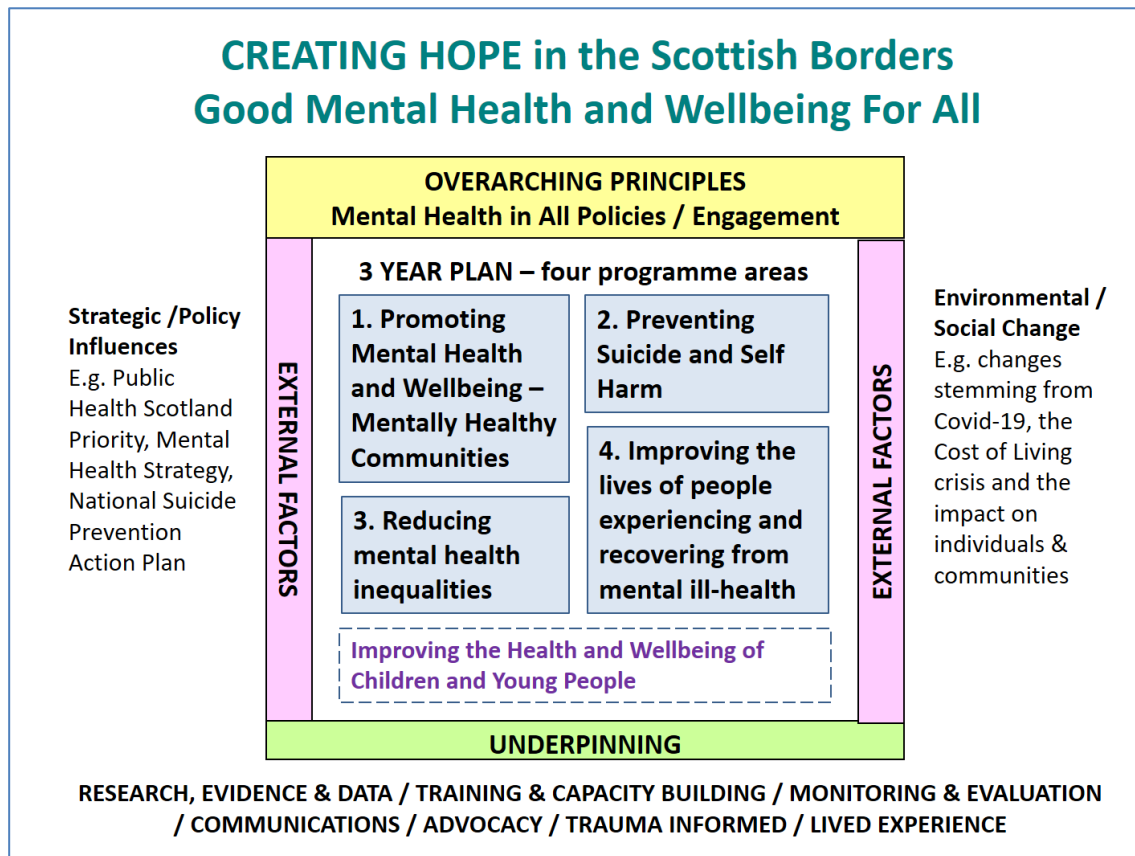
CREATING HOPE in the Scottish Borders
Good Mental Health and Wellbeing For All

OVERARCHING PRINCIPLES
Mental Health in All Policies / Engagement

Strategic /Policy Influences
E.g. Public Health Scotland Priority, Mental Health Strategy, National Suicide Prevention Action Plan

EXTERNAL FACTORS

3 YEAR PLAN – four programme areas

1. Promoting Mental Health and Wellbeing – Mentally Healthy Communities

2. Preventing Suicide and Self Harm

3. Reducing mental health inequalities

4. Improving the lives of people experiencing and recovering from mental ill-health

Improving the Health and Wellbeing of Children and Young People

EXTERNAL FACTORS

Environmental / Social Change
E.g. changes stemming from Covid-19, the Cost of Living crisis and the impact on individuals & communities

UNDERPINNING

RESEARCH, EVIDENCE & DATA / TRAINING & CAPACITY BUILDING / MONITORING & EVALUATION / COMMUNICATIONS / ADVOCACY / TRAUMA INFORMED / LIVED EXPERIENCE